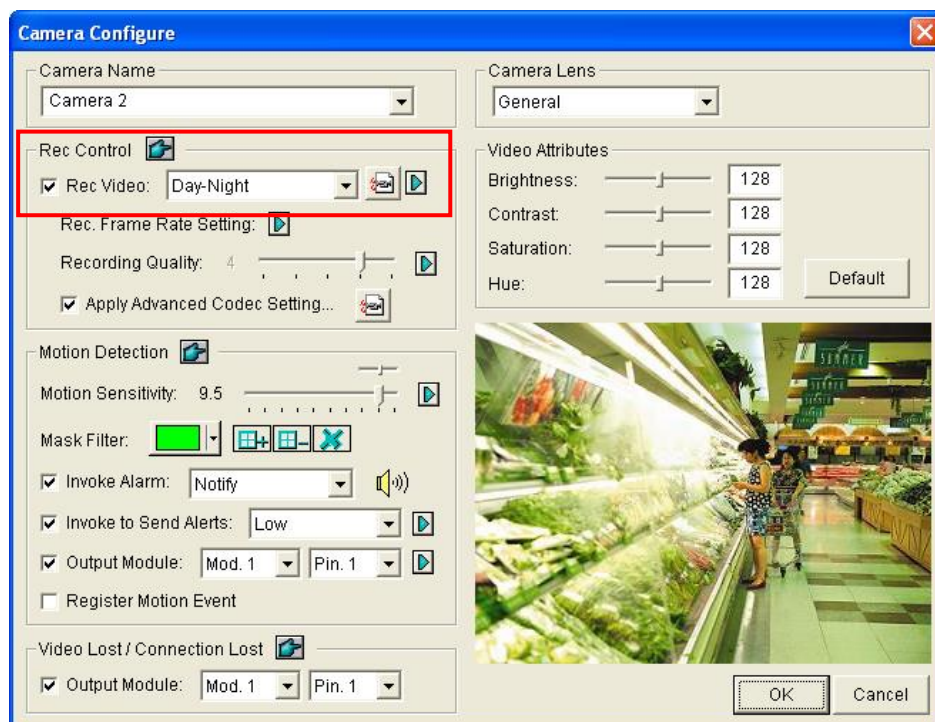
Camera Configure

Camera Name
Camera 2

Rec Control
Rec Video: Day-Night
Rec. Frame Rate Setting:
Recording Quality: 4
Apply Advanced Codec Setting...

Motion Detection
Motion Sensitivity: 9.5
Mask Filter:
Invoke Alarm: Notify
Invoke to Send Alerts: Low
Output Module: Mod. 1 Pin. 1
Register Motion Event

Video Lost / Connection Lost
Output Module: Mod. 1 Pin. 1

Camera Lens
General

Video Attributes
Brightness: 128
Contrast: 128
Saturation: 128
Hue: 128
Default

SUMMER

OK
Cancel